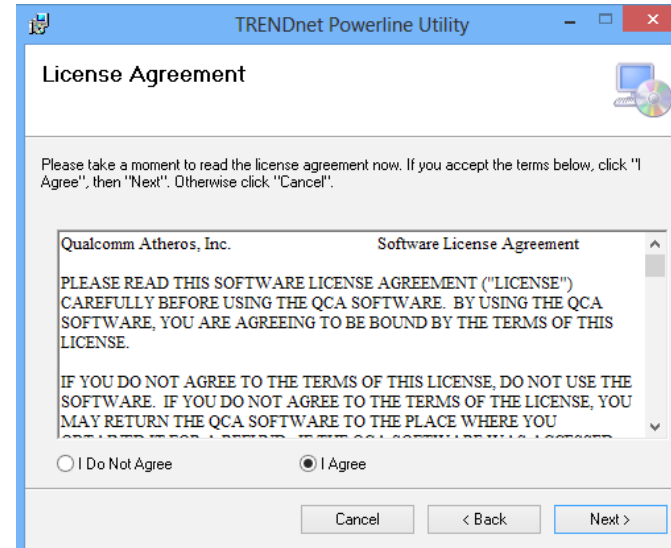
TRENDnet Powerline Utility

License Agreement

Please take a moment to read the license agreement now. If you accept the terms below, click "I Agree", then "Next". Otherwise click "Cancel".

Qualcomm Atheros, Inc. Software License Agreement

PLEASE READ THIS SOFTWARE LICENSE AGREEMENT ("LICENSE") CAREFULLY BEFORE USING THE QCA SOFTWARE. BY USING THE QCA SOFTWARE, YOU ARE AGREEING TO BE BOUND BY THE TERMS OF THIS LICENSE.

IF YOU DO NOT AGREE TO THE TERMS OF THIS LICENSE, DO NOT USE THE SOFTWARE. IF YOU DO NOT AGREE TO THE TERMS OF THE LICENSE, YOU MAY RETURN THE QCA SOFTWARE TO THE PLACE WHERE YOU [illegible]

I Do Not Agree

I Agree

Cancel

< Back

Next >